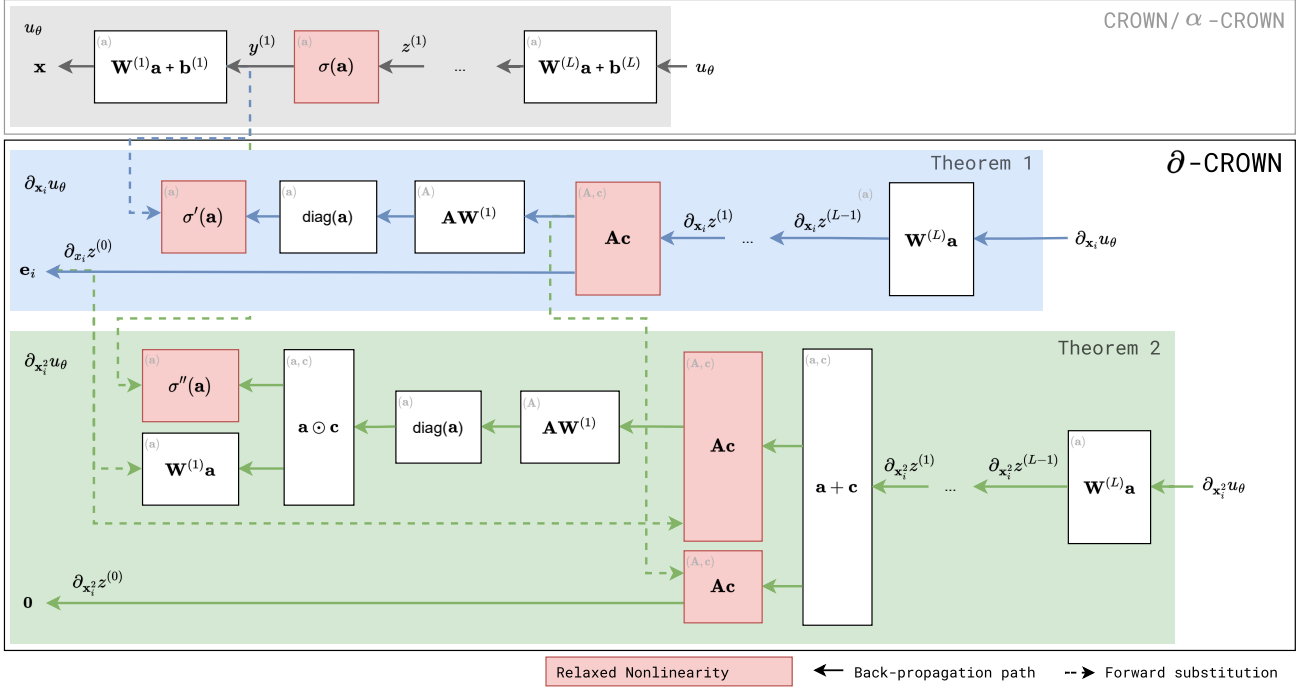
CROWN/ $\alpha$ -CROWN

$u_\theta$

$\mathbf{x}$ (a) $\mathbf{W}^{(1)}\mathbf{a} + \mathbf{b}^{(1)}$ $y^{(1)}$ (a) $\sigma(\mathbf{a})$ $z^{(1)}$ ... (a) $\mathbf{W}^{(L)}\mathbf{a} + \mathbf{b}^{(L)}$ $u_\theta$

$\partial$-CROWN

Theorem 1

$\partial_{\mathbf{x}_i} u_\theta$

(a) $\sigma'(\mathbf{a})$ (a) diag($\mathbf{a}$) (A) $\mathbf{AW}^{(1)}$ (A, c) $\mathbf{Ac}$ $\partial_{\mathbf{x}_i} z^{(1)}$ ... $\partial_{\mathbf{x}_i} z^{(L-1)}$ (a) $\mathbf{W}^{(L)}\mathbf{a}$ $\partial_{\mathbf{x}_i} u_\theta$

$\partial_{x_i} z^{(0)}$

$\mathbf{e}_i$

Theorem 2

$\partial_{\mathbf{x}_i^2} u_\theta$

(a) $\sigma''(\mathbf{a})$ (a) $\mathbf{W}^{(1)}\mathbf{a}$ (a, c) $\mathbf{a} \odot \mathbf{c}$ (a) diag($\mathbf{a}$) (A) $\mathbf{AW}^{(1)}$ (A, c) $\mathbf{Ac}$ (a, c) $\mathbf{a} + \mathbf{c}$ $\partial_{\mathbf{x}_i^2} z^{(1)}$ ... $\partial_{\mathbf{x}_i^2} z^{(L-1)}$ (a) $\mathbf{W}^{(L)}\mathbf{a}$ $\partial_{\mathbf{x}_i^2} u_\theta$

(A, c) $\mathbf{Ac}$

$\partial_{\mathbf{x}_i^2} z^{(0)}$

$\mathbf{0}$

Relaxed Nonlinearity Back-propagation path Forward substitution